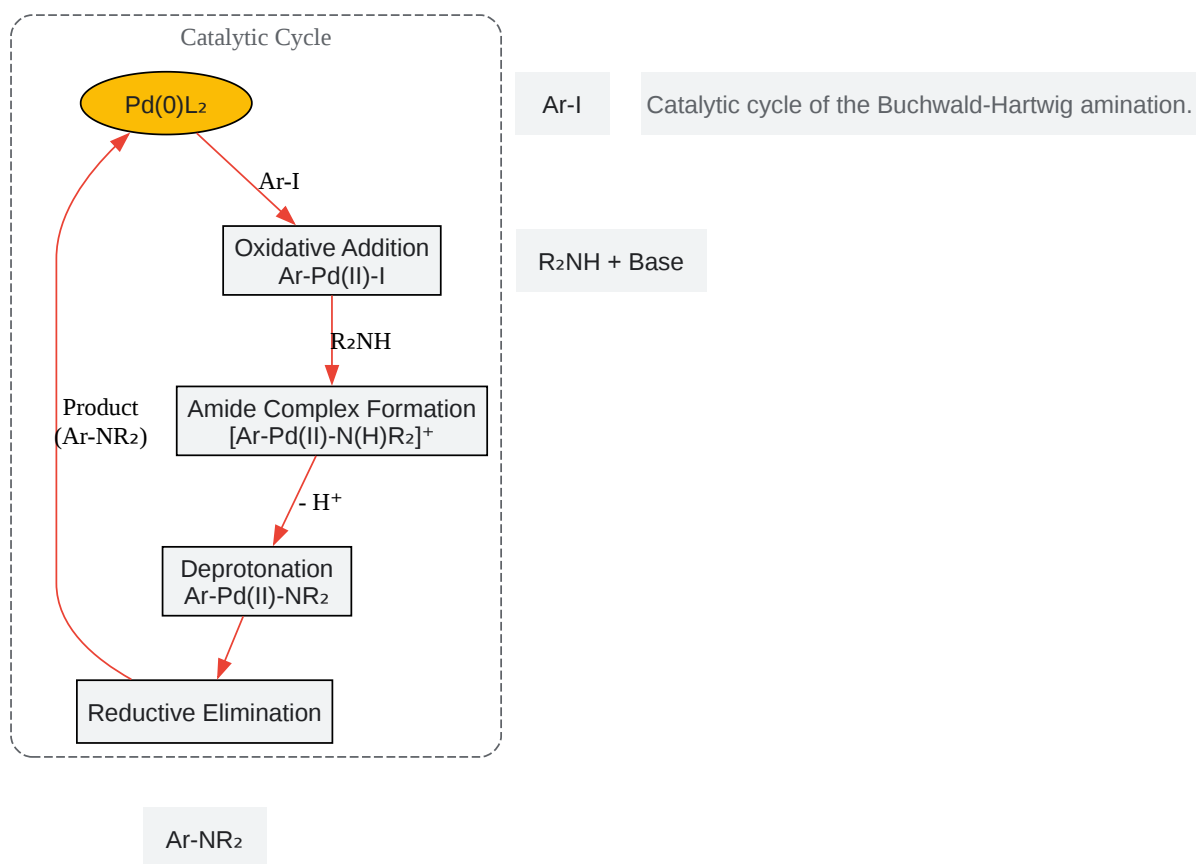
Catalytic Cycle

$Pd(0)L_2$

Ar-I

Oxidative Addition
Ar-Pd(II)-I

$R_2NH$

Amide Complex Formation
$[Ar\text{-}Pd(II)\text{-}N(H)R_2]^+$

- $H^+$

Deprotonation
$Ar\text{-}Pd(II)\text{-}NR_2$

Reductive Elimination

Product
$(Ar\text{-}NR_2)$

Ar-I

Catalytic cycle of the Buchwald-Hartwig amination.

$R_2NH$ + Base

$Ar\text{-}NR_2$